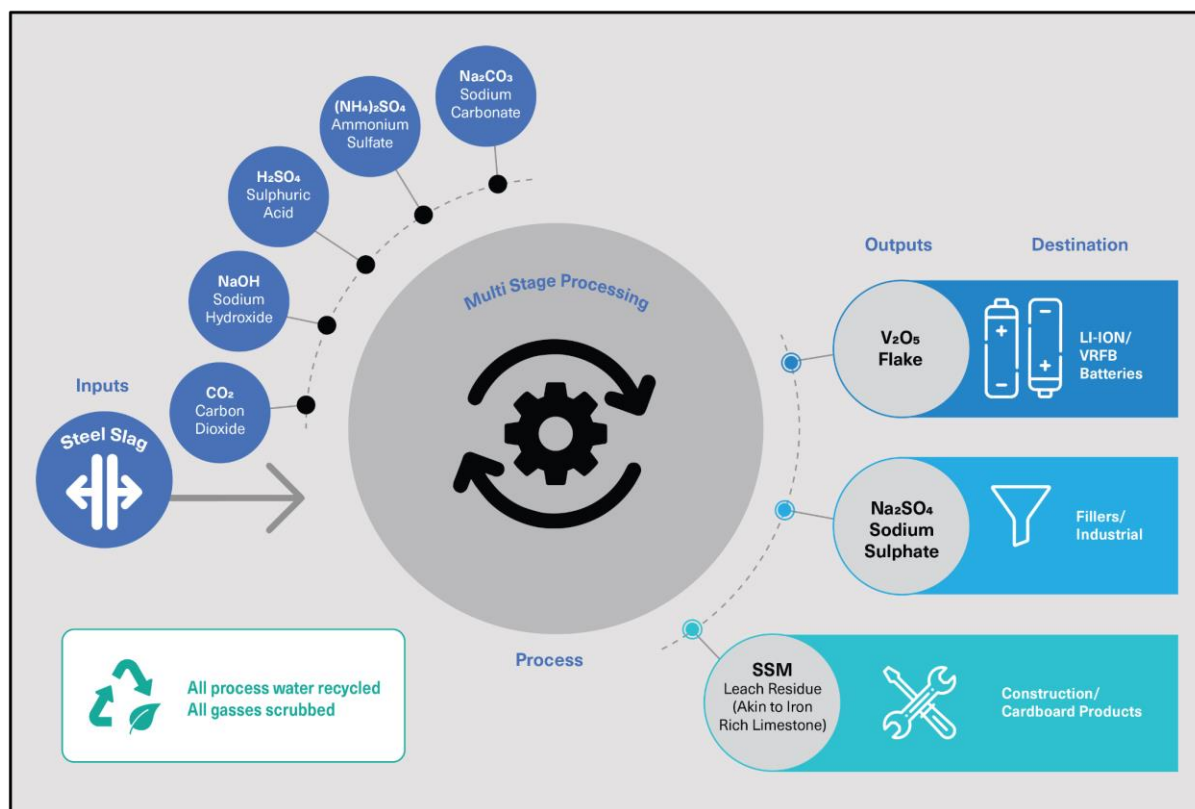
$Na_2CO_3$
Sodium Carbonate

$(NH_4)_2SO_4$
Ammonium Sulfate

$H_2SO_4$
Sulphuric Acid

NaOH
Sodium Hydroxide

$CO_2$
Carbon Dioxide

Inputs

Steel Slag

Multi Stage Processing

Process

Outputs

Destination

$V_2O_5$
Flake

LI-ION/
VRFB
Batteries

$Na_2SO_4$
Sodium Sulphate

Fillers/
Industrial

SSM
Leach Residue
(Akin to Iron Rich Limestone)

Construction/
Cardboard Products

All process water recycled
All gasses scrubbed